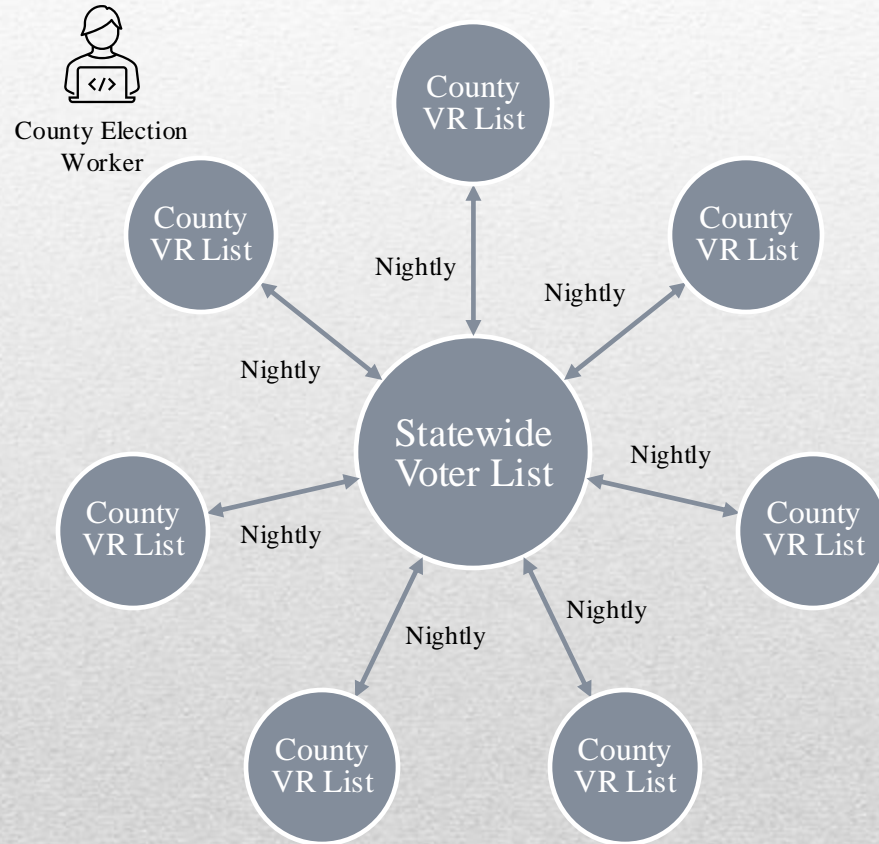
</>

County Election Worker

County VR List

County VR List

County VR List

Nightly

Nightly

Nightly

Statewide Voter List

Nightly

Nightly

County VR List

Nightly

County VR List

Nightly

Nightly

County VR List

County VR List